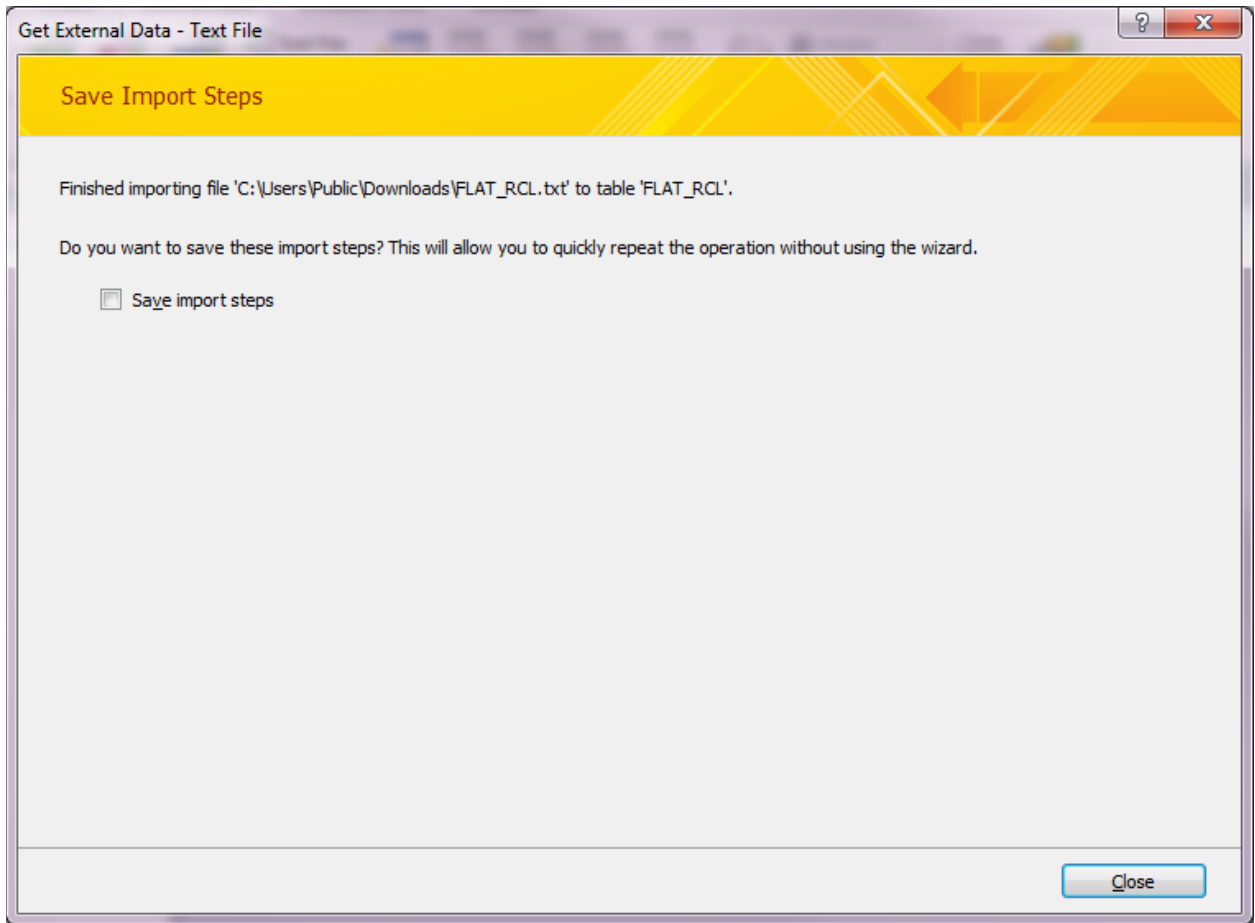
Get External Data - Text File

?

X

Save Import Steps

Finished importing file 'C:\Users\Public\Downloads\FLAT_RCL.txt' to table 'FLAT_RCL'.

Do you want to save these import steps? This will allow you to quickly repeat the operation without using the wizard.

Save import steps

Close